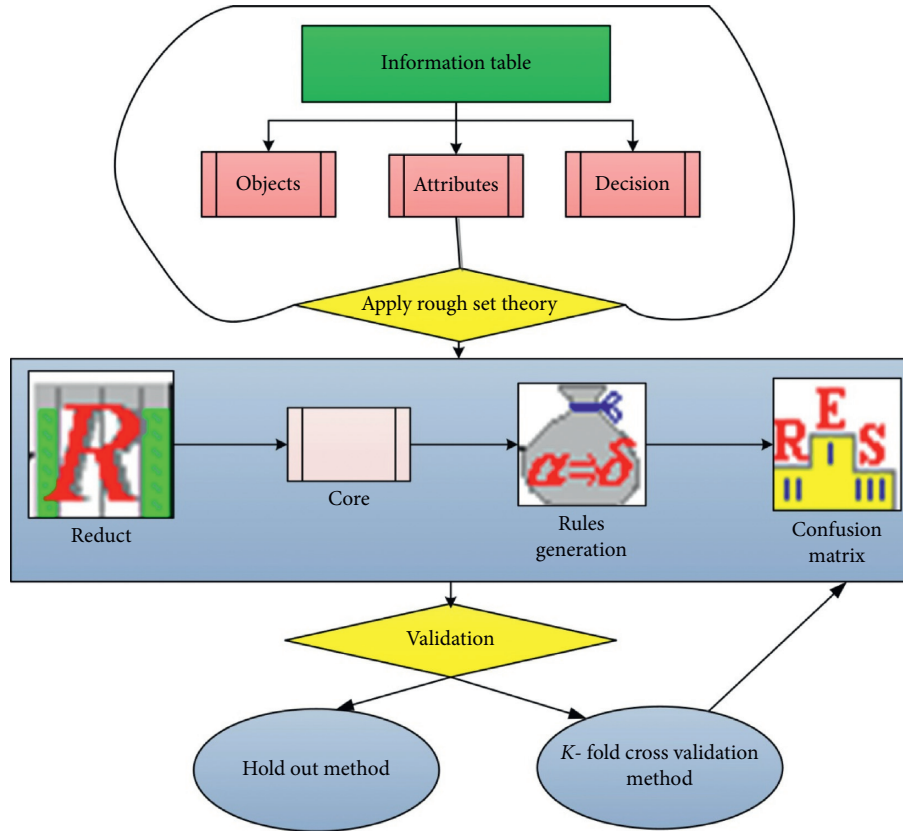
Information table

Objects

Attributes

Decision

Apply rough set theory

R

Reduct

Core

$\alpha \Rightarrow \delta$

Rules generation

RES

Confusion matrix

Validation

Hold out method

K- fold cross validation method